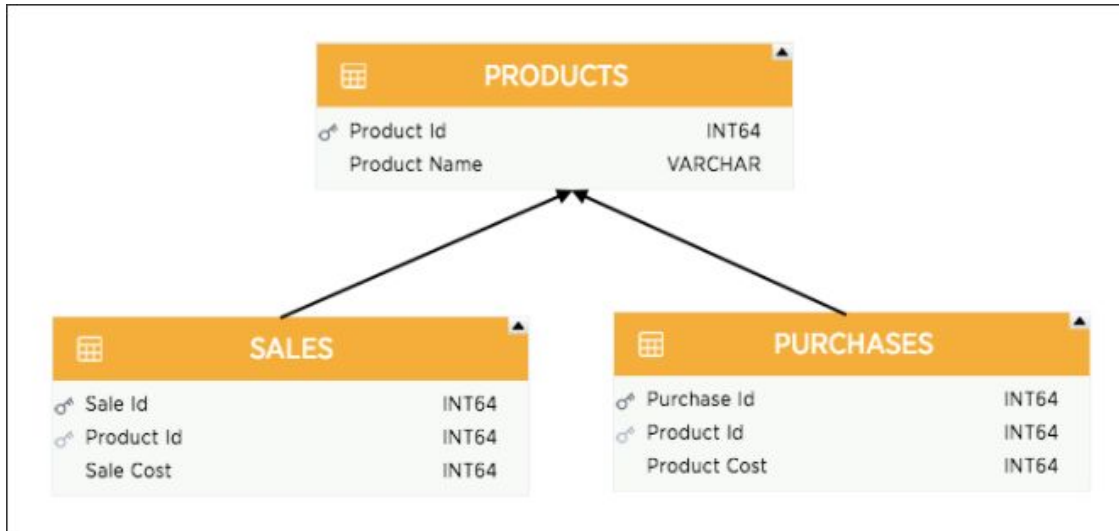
PRODUCTS

| Product Id | INT64 |
|---|---|
| Product Name | VARCHAR |

SALES

| Sale Id | INT64 |
|---|---|
| Product Id | INT64 |
| Sale Cost | INT64 |

PURCHASES

| Purchase Id | INT64 |
|---|---|
| Product Id | INT64 |
| Product Cost | INT64 |